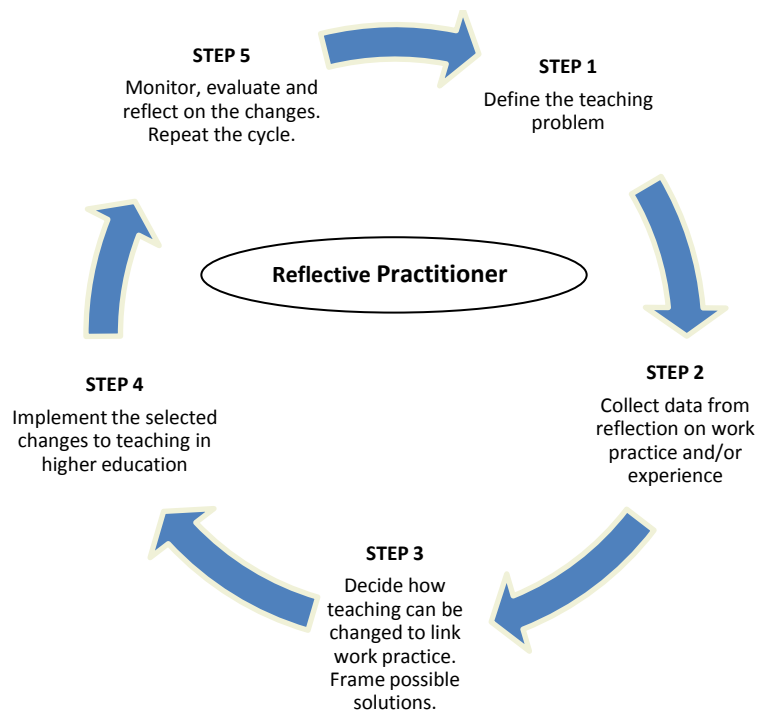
STEP 5

Monitor, evaluate and reflect on the changes. Repeat the cycle.

STEP 1

Define the teaching problem

Reflective Practitioner

STEP 2

Collect data from reflection on work practice and/or experience

STEP 3

Decide how teaching can be changed to link work practice. Frame possible solutions.

STEP 4

Implement the selected changes to teaching in higher education